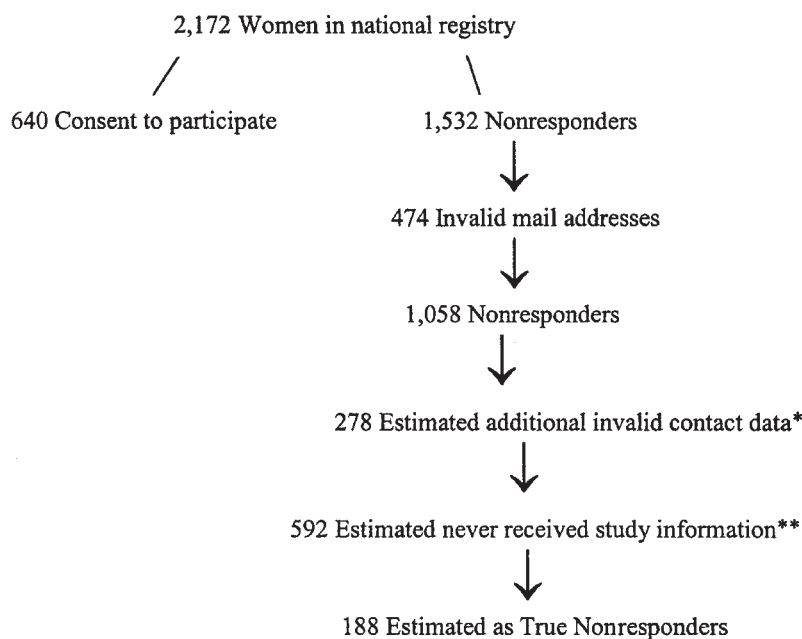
2,172 Women in national registry

640 Consent to participate

1,532 Nonresponders

474 Invalid mail addresses

1,058 Nonresponders

278 Estimated additional invalid contact data*

592 Estimated never received study information**

188 Estimated as True Nonresponders